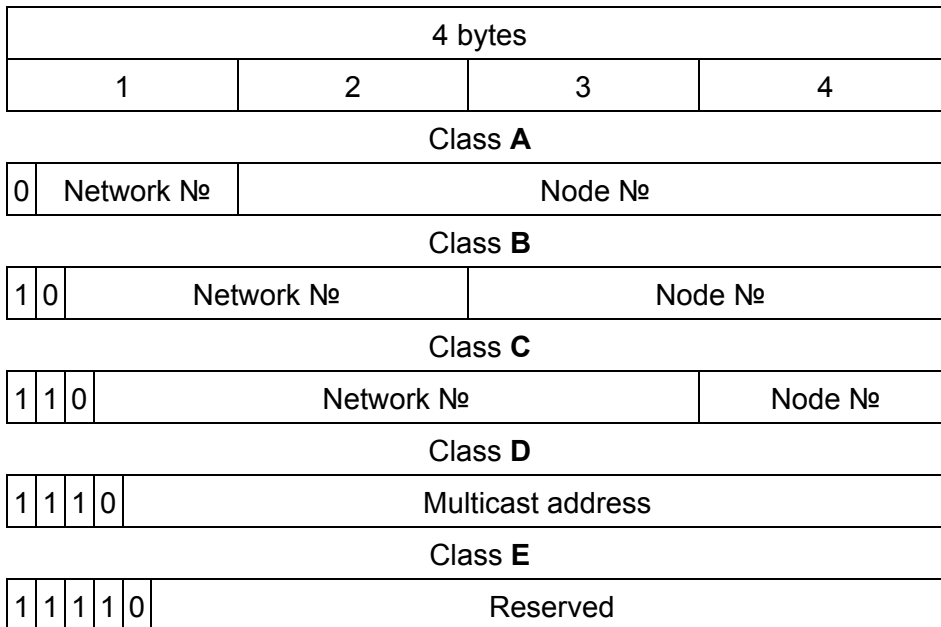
4 bytes

| 1 | 2 | 3 | 4 |
|---|---|---|---|

Class **A**

| 0 | Network № | Node № |
|---|---|---|

Class **B**

| 1 | 0 | Network № | Node № |
|---|---|---|---|

Class **C**

| 1 | 1 | 0 | Network № | Node № |
|---|---|---|---|---|

Class **D**

| 1 | 1 | 1 | 0 | Multicast address |
|---|---|---|---|---|

Class **E**

| 1 | 1 | 1 | 1 | 0 | Reserved |
|---|---|---|---|---|---|